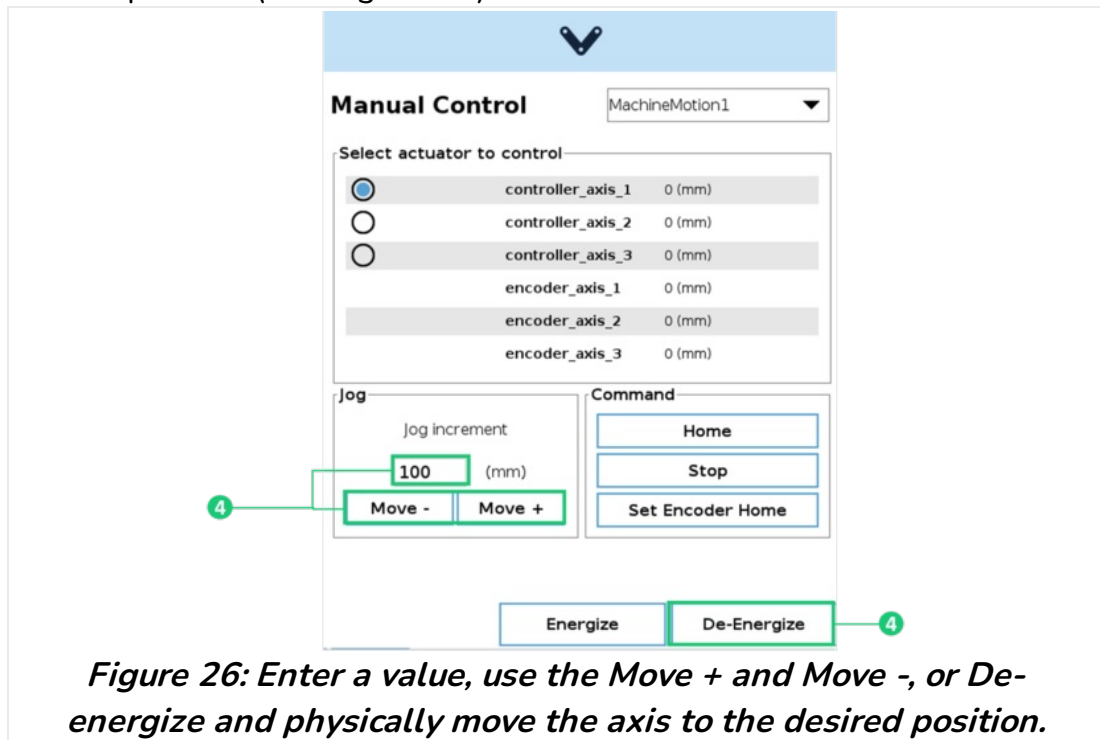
Manual Control
MachineMotion1

Select actuator to control

controller_axis_1 0 (mm)
controller_axis_2 0 (mm)
controller_axis_3 0 (mm)
encoder_axis_1 0 (mm)
encoder_axis_2 0 (mm)
encoder_axis_3 0 (mm)

Jog
Jog increment
100 (mm)
Move -
Move +

Command
Home
Stop
Set Encoder Home

4

Energize
De-Energize
4

Figure 26: Enter a value, use the Move + and Move -, or De-energize and physically move the axis to the desired position.